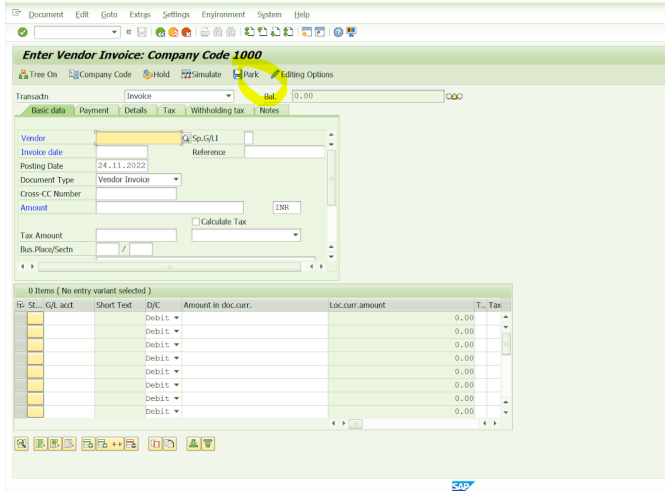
Document Edit Goto Extras Settings Environment System Help

Enter Vendor Invoice: Company Code 1000

Tree On Company Code Hold Simulate Park Editing Options

Transactn Invoice Bal. 0.00

Basic data Payment Details Tax Withholding tax Notes

Vendor Sp.G/L
Invoice date Reference
Posting Date 24.11.2022
Document Type Vendor Invoice
Cross-CC Number
Amount INR
Calculate Tax
Tax Amount
Bus.Place/Sectn /

0 Items ( No entry variant selected )

| St... | G/L acct | Short Text | D/C | Amount in doc.curr. | Loc.curr.amount | T... | Tax |
|---|---|---|---|---|---|---|---|
| | | | Debit | | 0.00 | | |
| | | | Debit | | 0.00 | | |
| | | | Debit | | 0.00 | | |
| | | | Debit | | 0.00 | | |
| | | | Debit | | 0.00 | | |
| | | | Debit | | 0.00 | | |
| | | | Debit | | 0.00 | | |
| | | | Debit | | 0.00 | | |

SAP